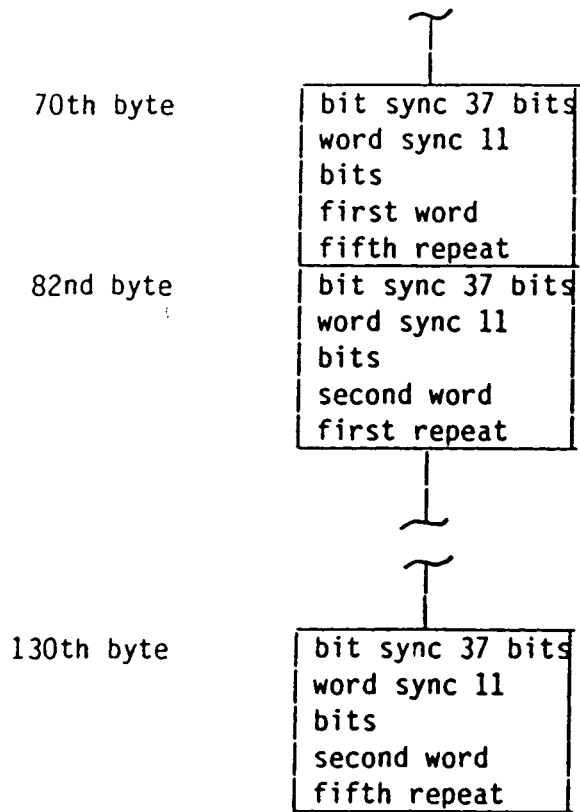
70th byte

bit sync 37 bits
word sync 11
bits
first word
fifth repeat

82nd byte

bit sync 37 bits
word sync 11
bits
second word
first repeat

130th byte

bit sync 37 bits
word sync 11
bits
second word
fifth repeat